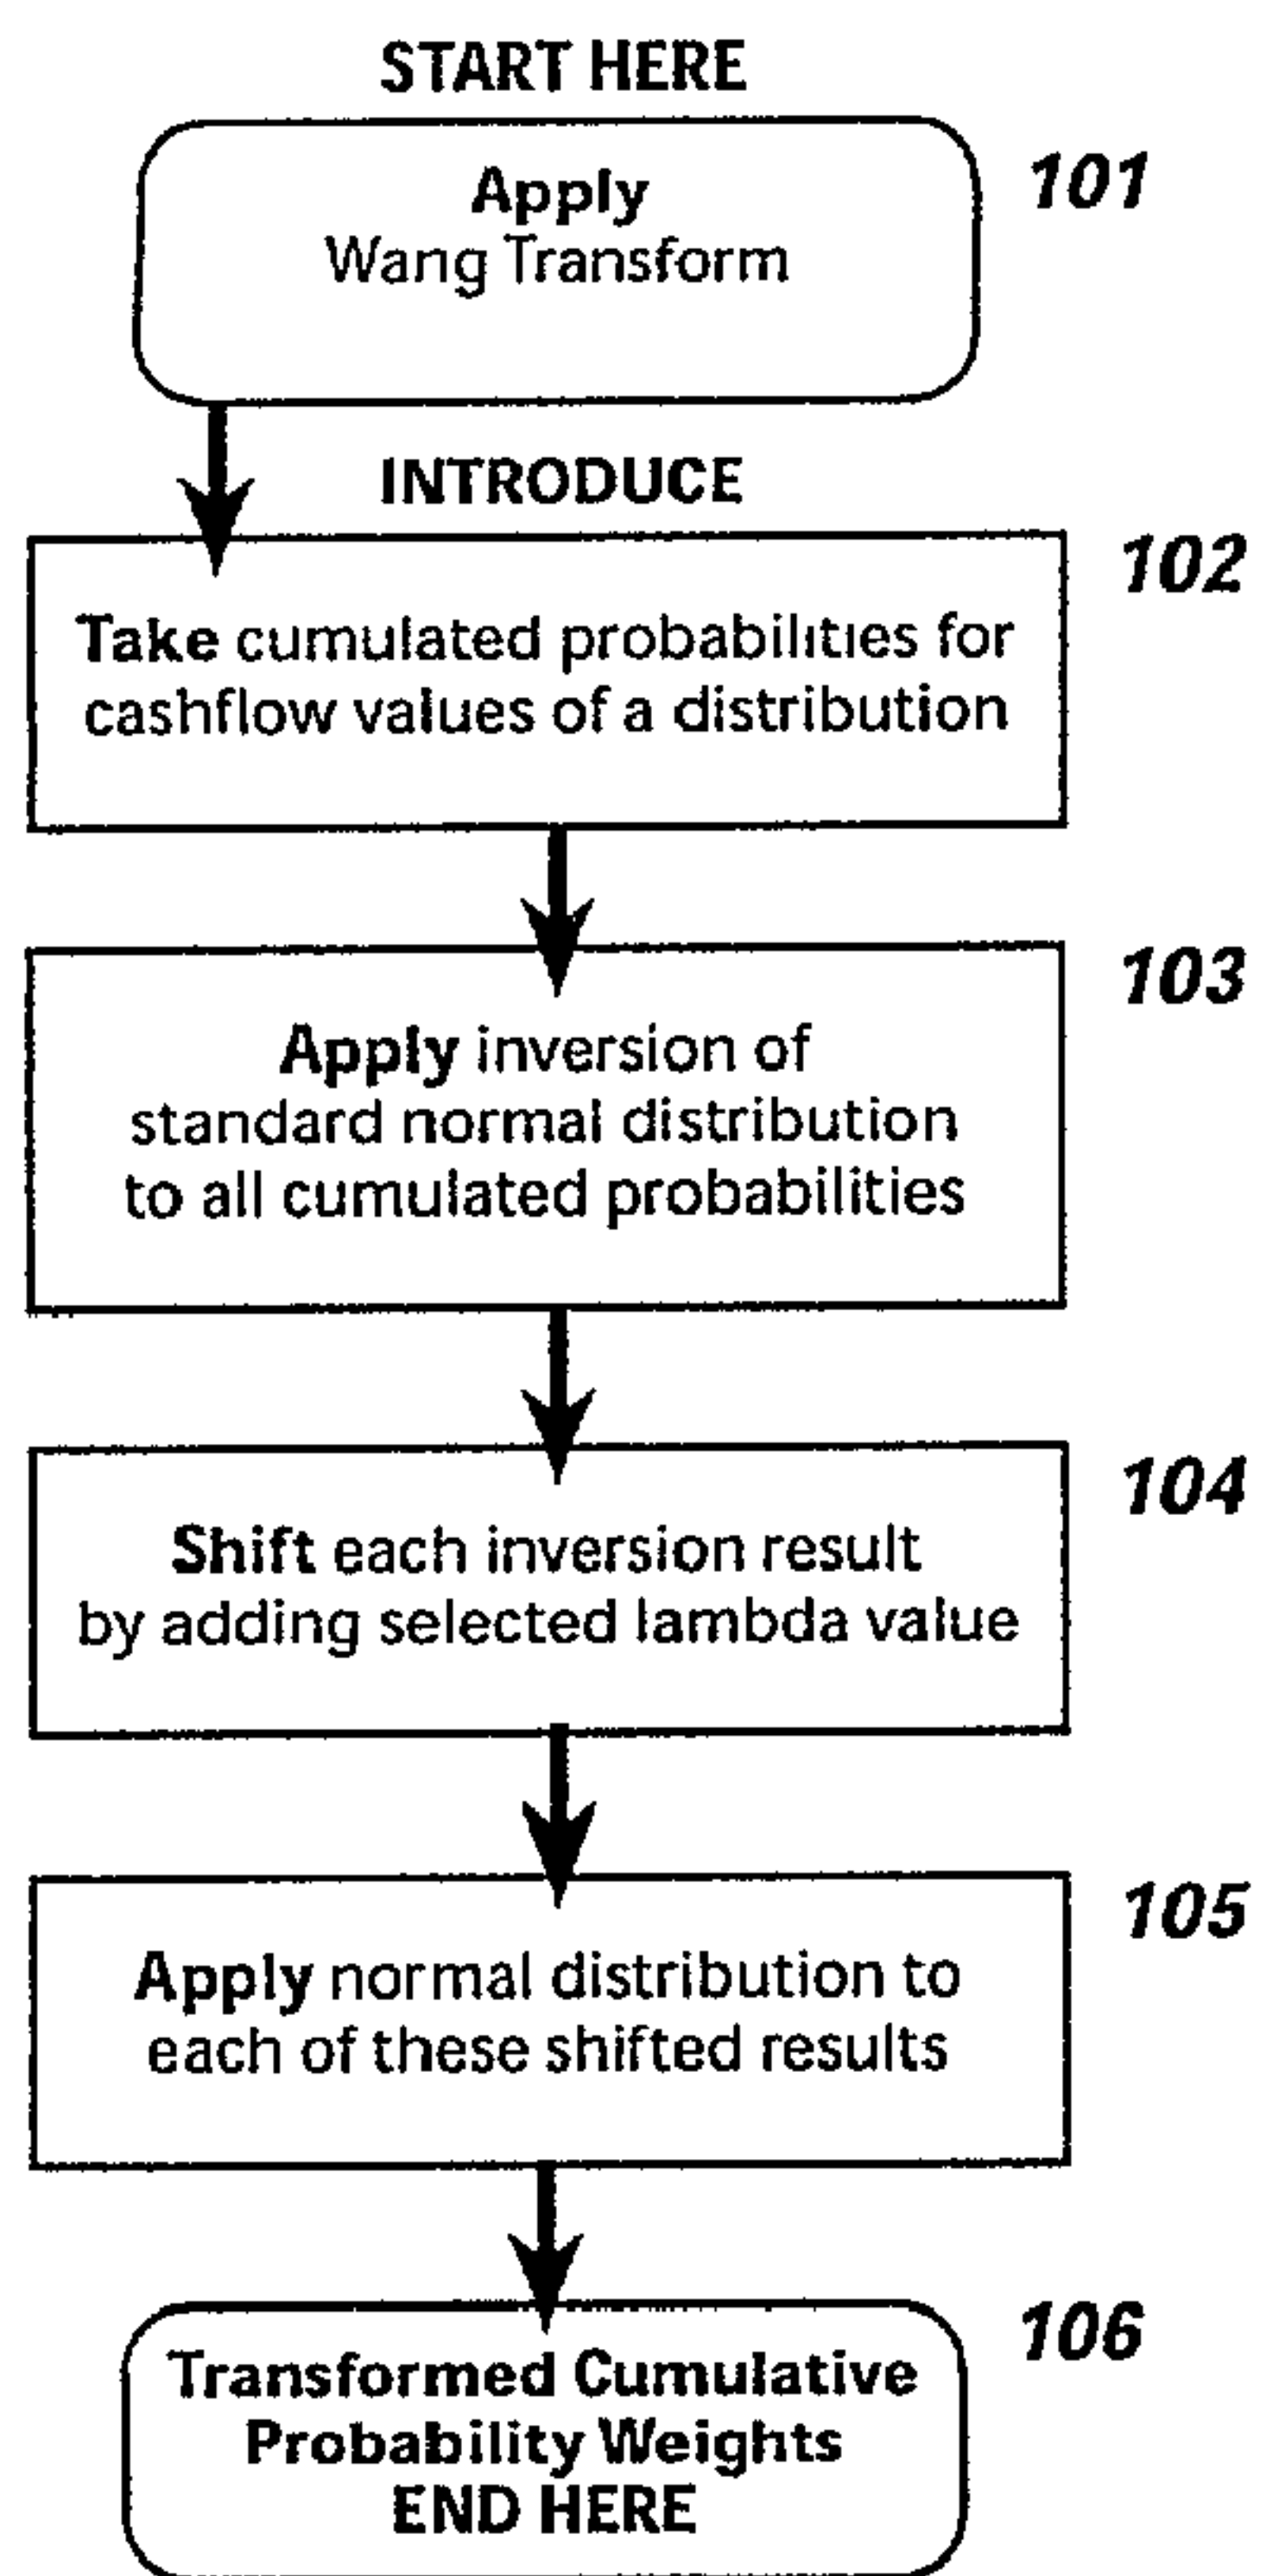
START HERE

Apply
Wang Transform

101

INTRODUCE

102

Take cumulated probabilities for cashflow values of a distribution

103

Apply inversion of standard normal distribution to all cumulated probabilities

104

Shift each inversion result by adding selected lambda value

105

Apply normal distribution to each of these shifted results

106

Transformed Cumulative Probability Weights
END HERE